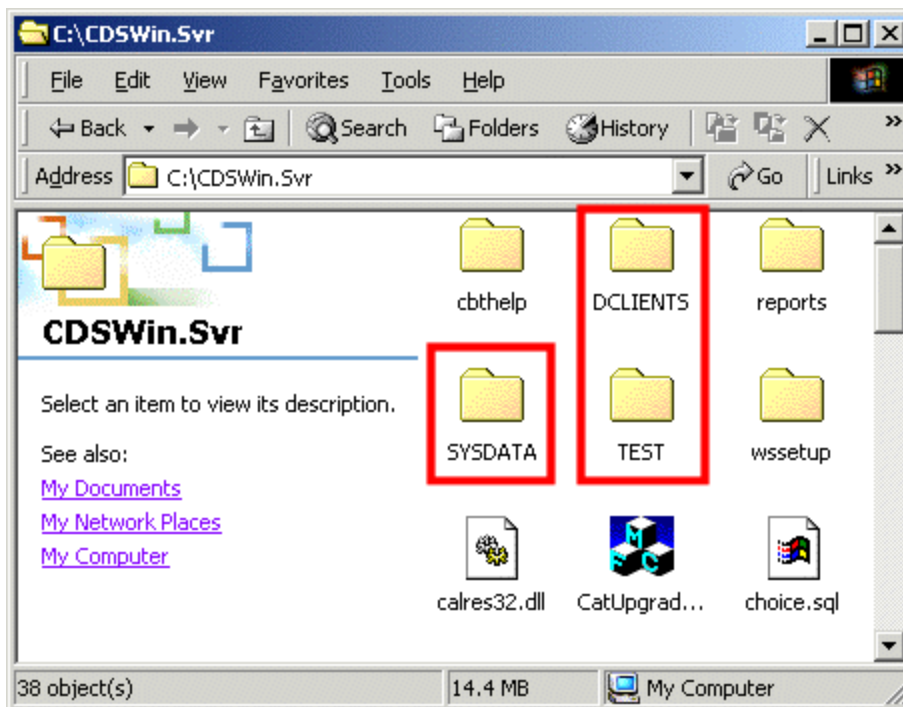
C:\CDSWin.Svr

File Edit View Favorites Tools Help

Back Search Folders History

Address C:\CDSWin.Svr Go Links »

CDSWin.Svr

Select an item to view its description.

See also:
My Documents
My Network Places
My Computer

cbthelp
DCLIENTS
reports
SYSDATA
TEST
wssetup
calres32.dll
CatUpgrad...
choice.sql

38 object(s) 14.4 MB My Computer